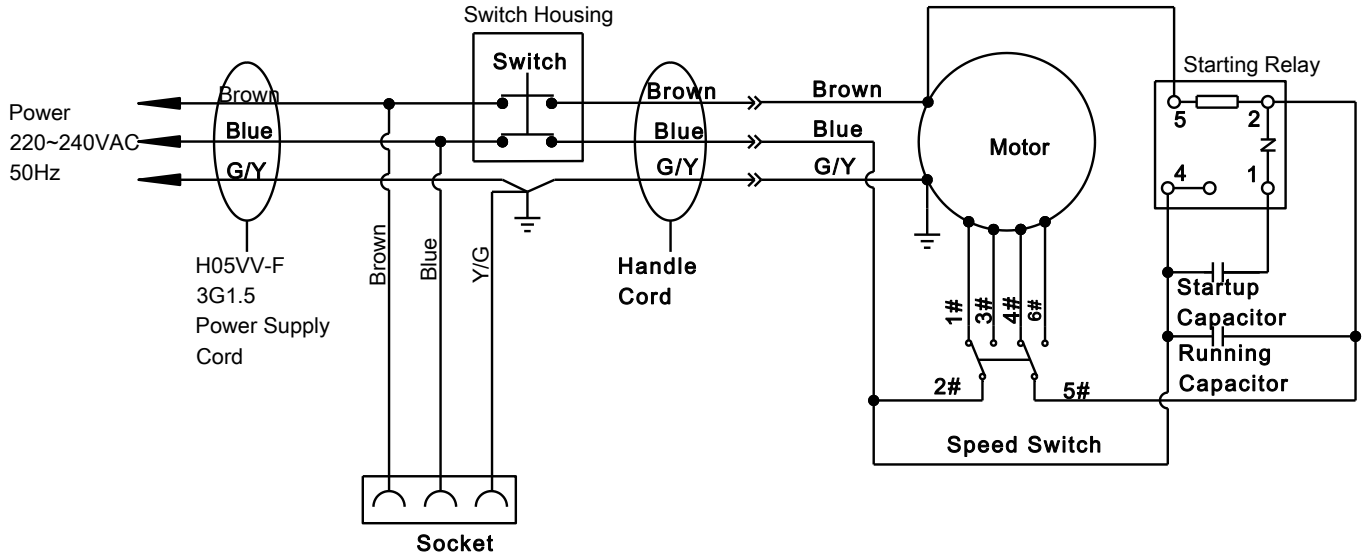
Switch Housing

Switch

Starting Relay

Power
220~240VAC
50Hz

Brown
Blue
G/Y

Brown
Blue
G/Y

Brown
Blue
G/Y

Motor

5
2
4
1

H05VV-F
3G1.5
Power Supply
Cord

Brown
Blue
Y/G

Handle
Cord

1#
3#
4#
6#

Startup
Capacitor

Running
Capacitor

2#
5#

Speed Switch

Socket